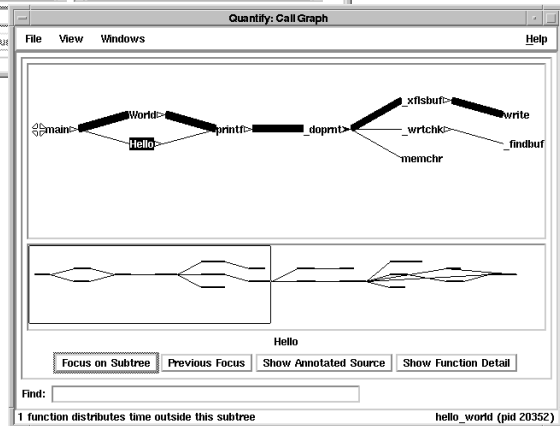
Quantify: Call Graph

File View Windows Help

main World Hello printf _doprnt _xflsbuf write _wrtchk _findbuf memchr

Hello

Focus on Subtree Previous Focus Show Annotated Source Show Function Detail

Find:

1 function distributes time outside this subtree

hello_world (pid 20352)